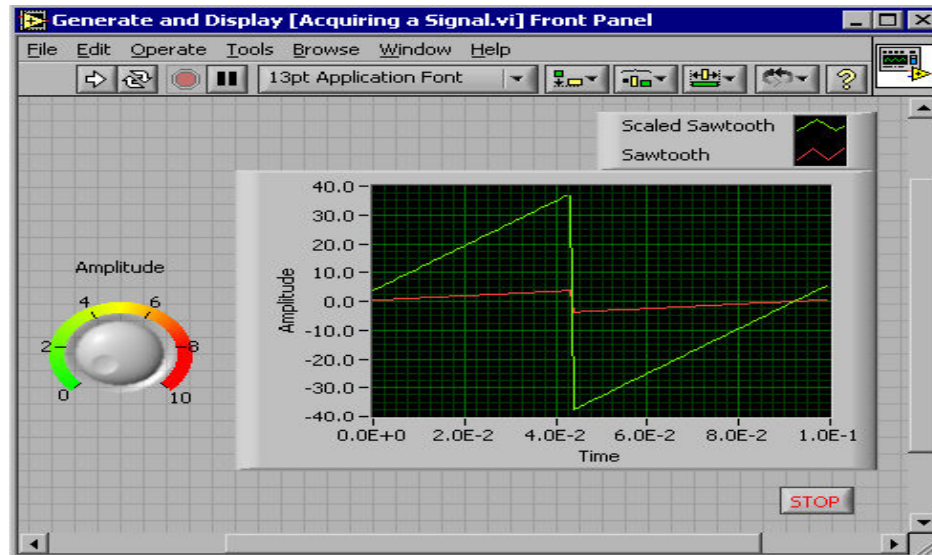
Generate and Display [Acquiring a Signal.vi] Front Panel

File Edit Operate Tools Browse Window Help

13pt Application Font

Scaled Sawtooth
Sawtooth

Amplitude

0 2 4 6 8 10

Amplitude

40.0
30.0
20.0
10.0
0.0
-10.0
-20.0
-30.0
-40.0

0.0E+0 2.0E-2 4.0E-2 6.0E-2 8.0E-2 1.0E-1

Time

STOP